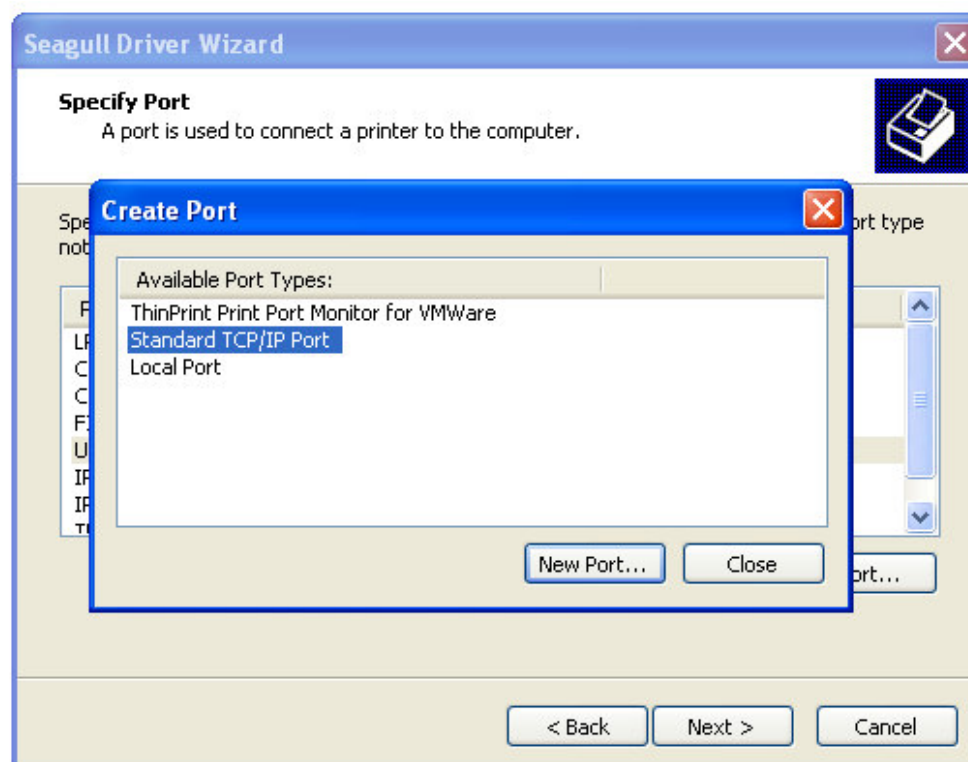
Seagull Driver Wizard

Specify Port
A port is used to connect a printer to the computer.

Spe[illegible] ort type
not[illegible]

Create Port

Available Port Types:
ThinPrint Print Port Monitor for VMWare
Standard TCP/IP Port
Local Port

P
LI
C
C
FI
U
IP
IP
TI

New Port...
Close

ort...

< Back
Next >
Cancel